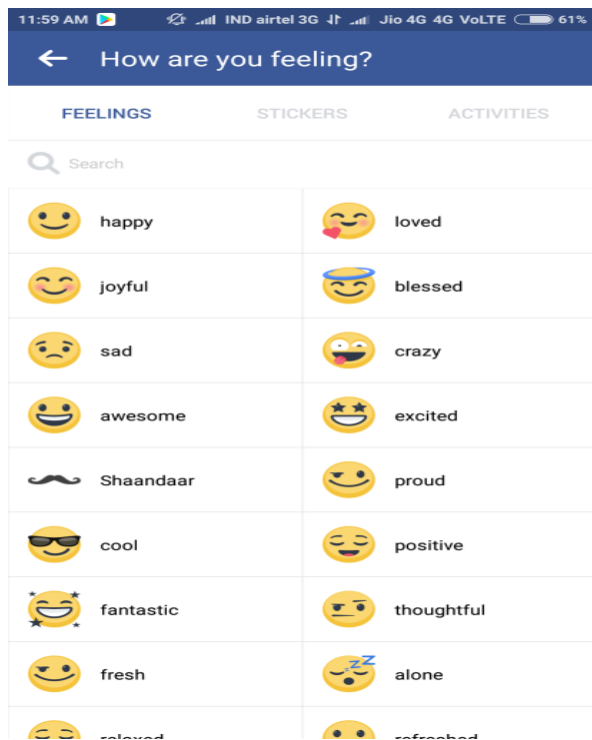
11:59 AM IND airtel 3G Jio 4G 4G VoLTE 61%

How are you feeling?

FEELINGS STICKERS ACTIVITIES

Search

| | |
|---|---|
| happy | loved |
| joyful | blessed |
| sad | crazy |
| awesome | excited |
| Shaandaar | proud |
| cool | positive |
| fantastic | thoughtful |
| fresh | alone |
| relaxed | refreshed |